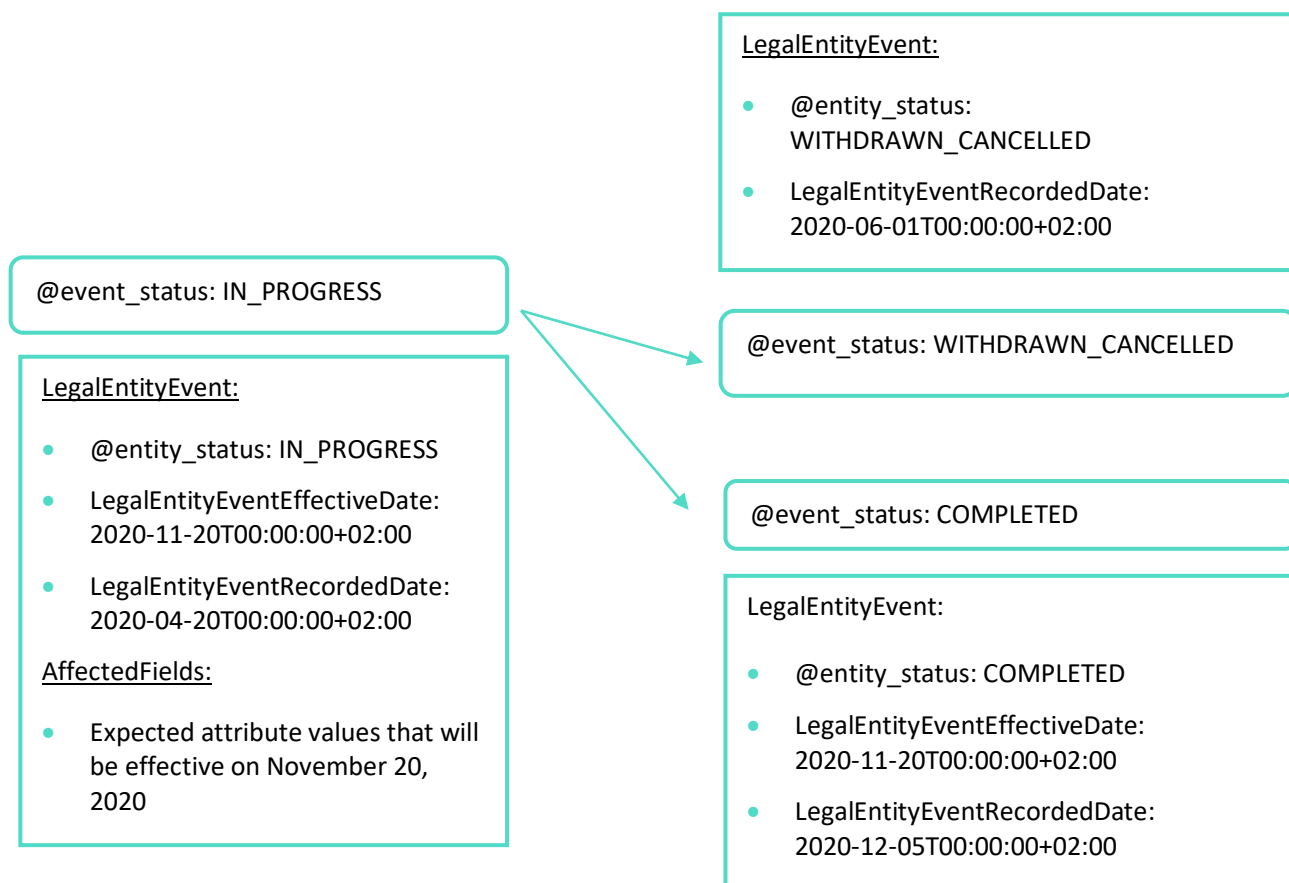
@event_status: IN_PROGRESS

LegalEntityEvent:

- @entity_status: IN_PROGRESS
- LegalEntityEventEffectiveDate: 2020-11-20T00:00:00+02:00
- LegalEntityEventRecordedDate: 2020-04-20T00:00:00+02:00

AffectedFields:

- Expected attribute values that will be effective on November 20, 2020

LegalEntityEvent:

- @entity_status: WITHDRAWN_CANCELLED
- LegalEntityEventRecordedDate: 2020-06-01T00:00:00+02:00

@event_status: WITHDRAWN_CANCELLED

@event_status: COMPLETED

LegalEntityEvent:

- @entity_status: COMPLETED
- LegalEntityEventEffectiveDate: 2020-11-20T00:00:00+02:00
- LegalEntityEventRecordedDate: 2020-12-05T00:00:00+02:00